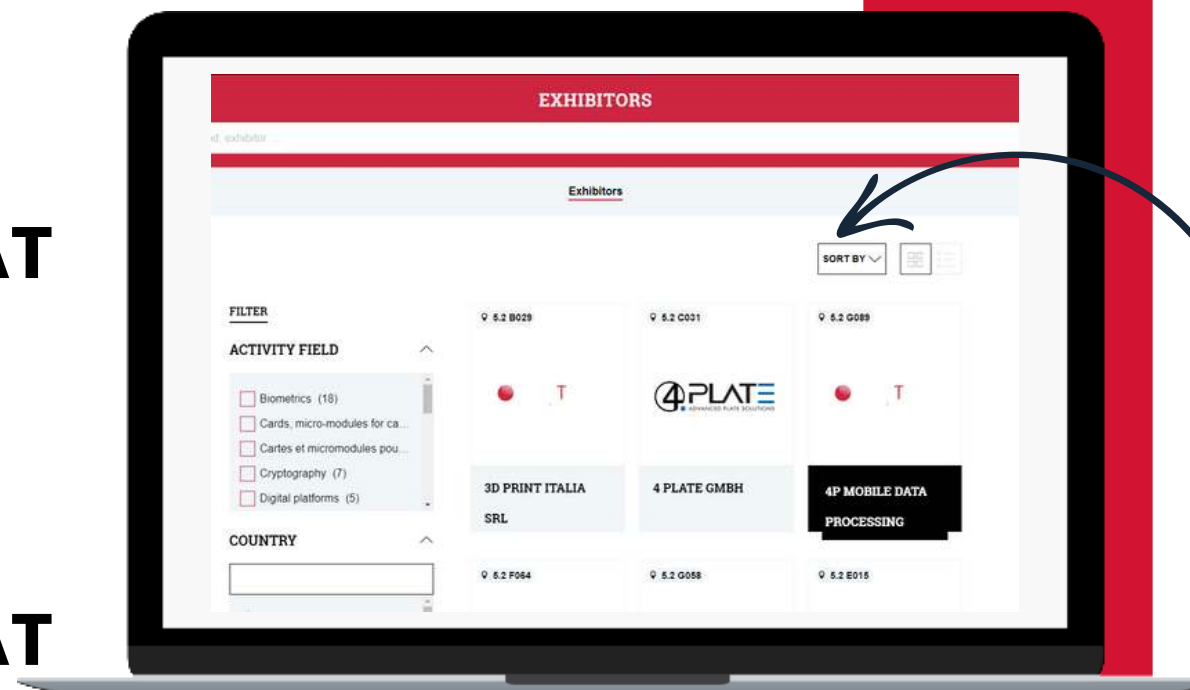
AT

AT

EXHIBITORS

d, exhibitor

Exhibitors

SORT BY

FILTER

ACTIVITY FIELD

Biometrics (18)

Cards, micro-modules for ca...

Cartes et micromodules pou...

Cryptography (7)

Digital platforms (5)

COUNTRY

5.2 B029

T

3D PRINT ITALIA SRL

5.2 C031

4PLATE ADVANCED PLATE SOLUTIONS

4 PLATE GMBH

5.2 G089

T

4P MOBILE DATA PROCESSING

5.2 F064

5.2 G058

5.2 E015